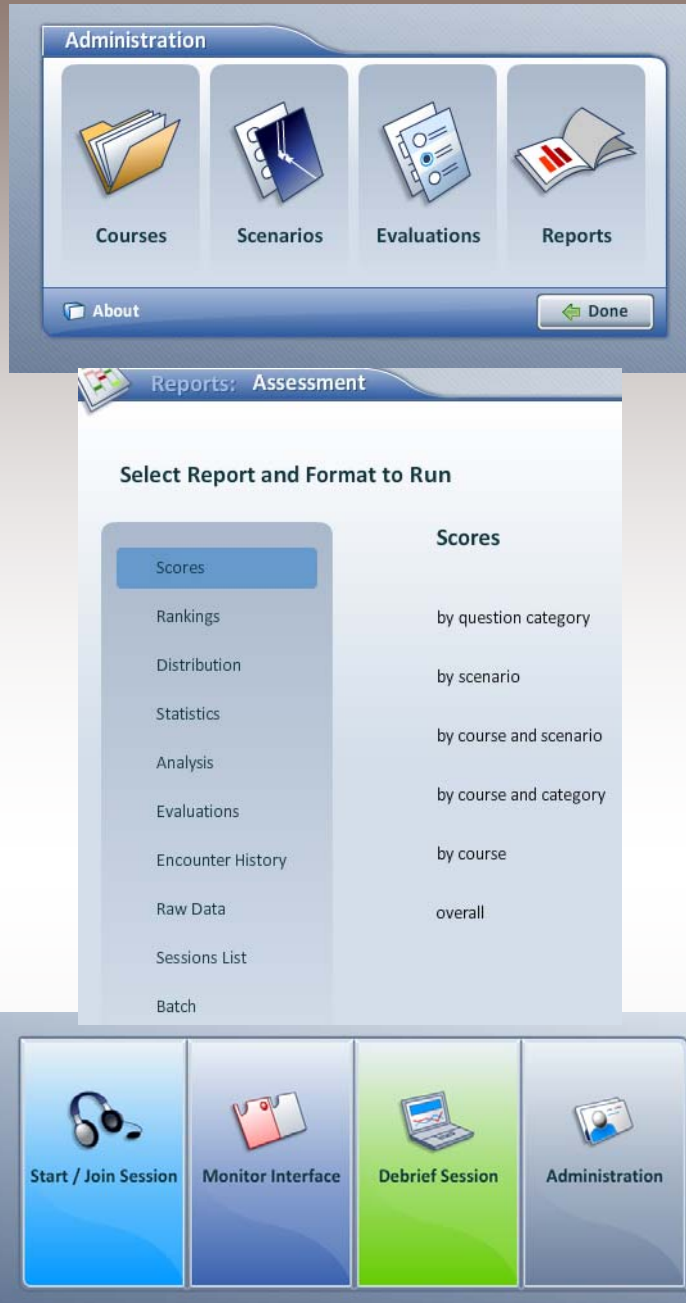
Administration

Courses

Scenarios

Evaluations

Reports

About

Done

Reports: Assessment

Select Report and Format to Run

Scores

Rankings

Distribution

Statistics

Analysis

Evaluations

Encounter History

Raw Data

Sessions List

Batch

Scores

by question category

by scenario

by course and scenario

by course and category

by course

overall

Start / Join Session

Monitor Interface

Debrief Session

Administration